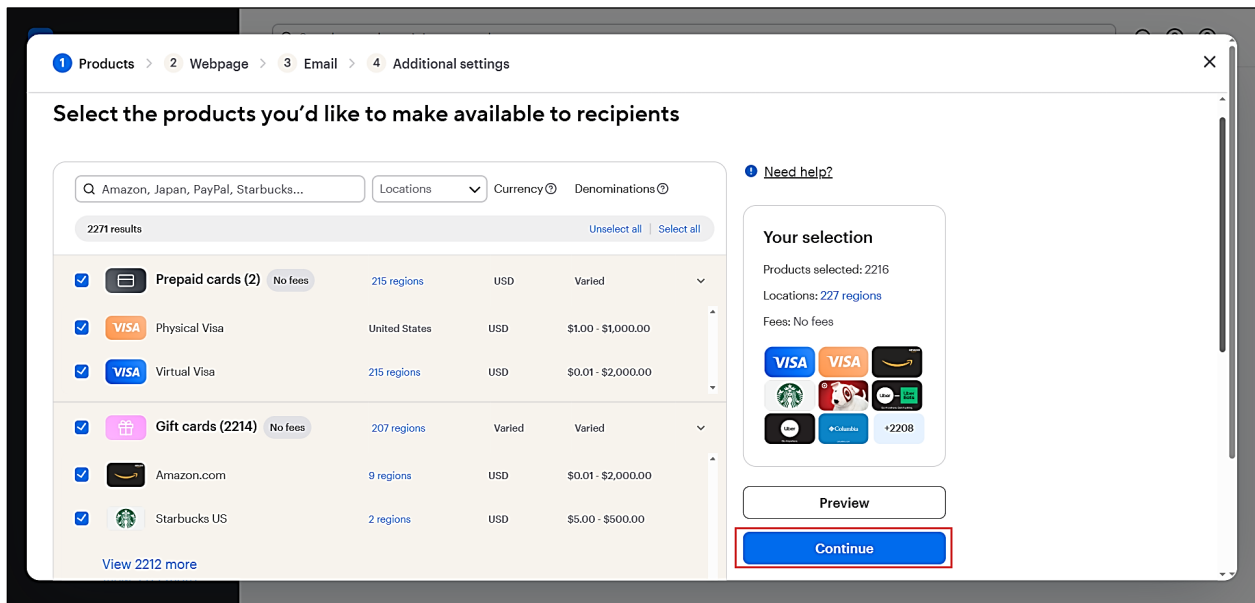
1 Products > 2 Webpage > 3 Email > 4 Additional settings

×

Select the products you'd like to make available to recipients

Amazon, Japan, PayPal, Starbucks...

Locations

Currency

Denominations

2271 results

Unselect all | Select all

| | | | | |
|---|---|---|---|---|
| Prepaid cards (2) No fees | 215 regions | USD | Varied | |
| VISA Physical Visa | United States | USD | \$1.00 - \$1,000.00 | |
| VISA Virtual Visa | 215 regions | USD | \$0.01 - \$2,000.00 | |
| Gift cards (2214) No fees | 207 regions | Varied | Varied | |
| Amazon.com | 9 regions | USD | \$0.01 - \$2,000.00 | |
| Starbucks US | 2 regions | USD | \$5.00 - \$500.00 | |

View 2212 more

Need help?

Your selection

Products selected: 2216

Locations: 227 regions

Fees: No fees

VISA VISA

+2208

Preview

Continue